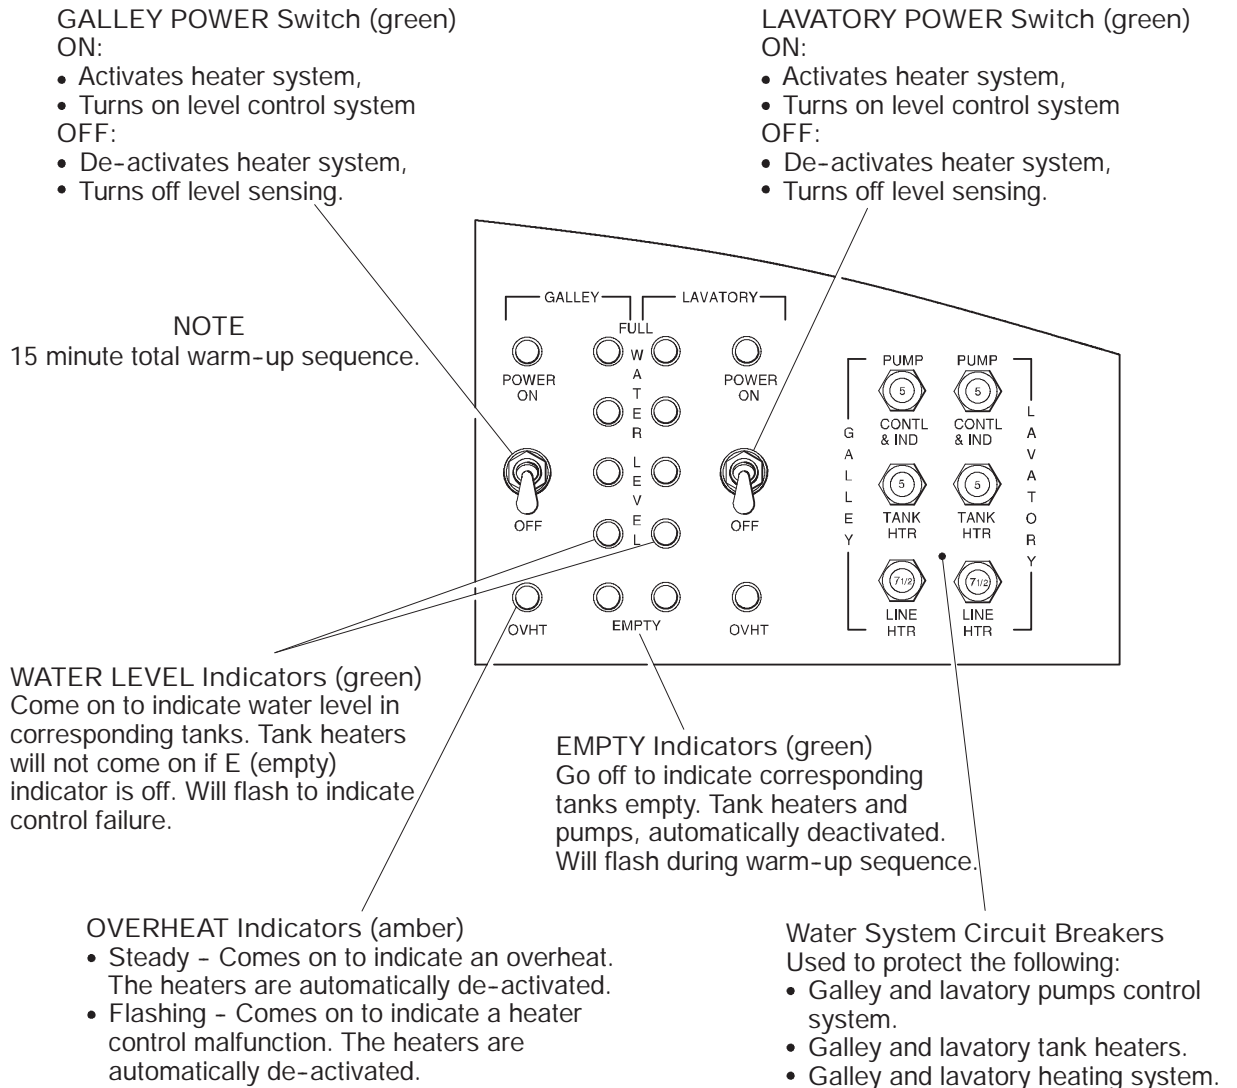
GALLEY POWER Switch (green)
ON:
• Activates heater system,
• Turns on level control system
OFF:
• De-activates heater system,
• Turns off level sensing.

LAVATORY POWER Switch (green)
ON:
• Activates heater system,
• Turns on level control system
OFF:
• De-activates heater system,
• Turns off level sensing.

NOTE
15 minute total warm-up sequence.

GALLEY LAVATORY
FULL
POWER ON
WATER LEVEL
POWER ON
OFF
OFF
OVHT
EMPTY
OVHT

GALLEY
PUMP
5
CONTL & IND
5
TANK HTR
$7\frac{1}{2}$
LINE HTR

LAVATORY
PUMP
5
CONTL & IND
5
TANK HTR
$7\frac{1}{2}$
LINE HTR

WATER LEVEL Indicators (green)
Come on to indicate water level in corresponding tanks. Tank heaters will not come on if E (empty) indicator is off. Will flash to indicate control failure.

EMPTY Indicators (green)
Go off to indicate corresponding tanks empty. Tank heaters and pumps, automatically deactivated. Will flash during warm-up sequence.

OVERHEAT Indicators (amber)
• Steady - Comes on to indicate an overheat. The heaters are automatically de-activated.
• Flashing - Comes on to indicate a heater control malfunction. The heaters are automatically de-activated.

Water System Circuit Breakers
Used to protect the following:
• Galley and lavatory pumps control system.
• Galley and lavatory tank heaters.
• Galley and lavatory heating system.